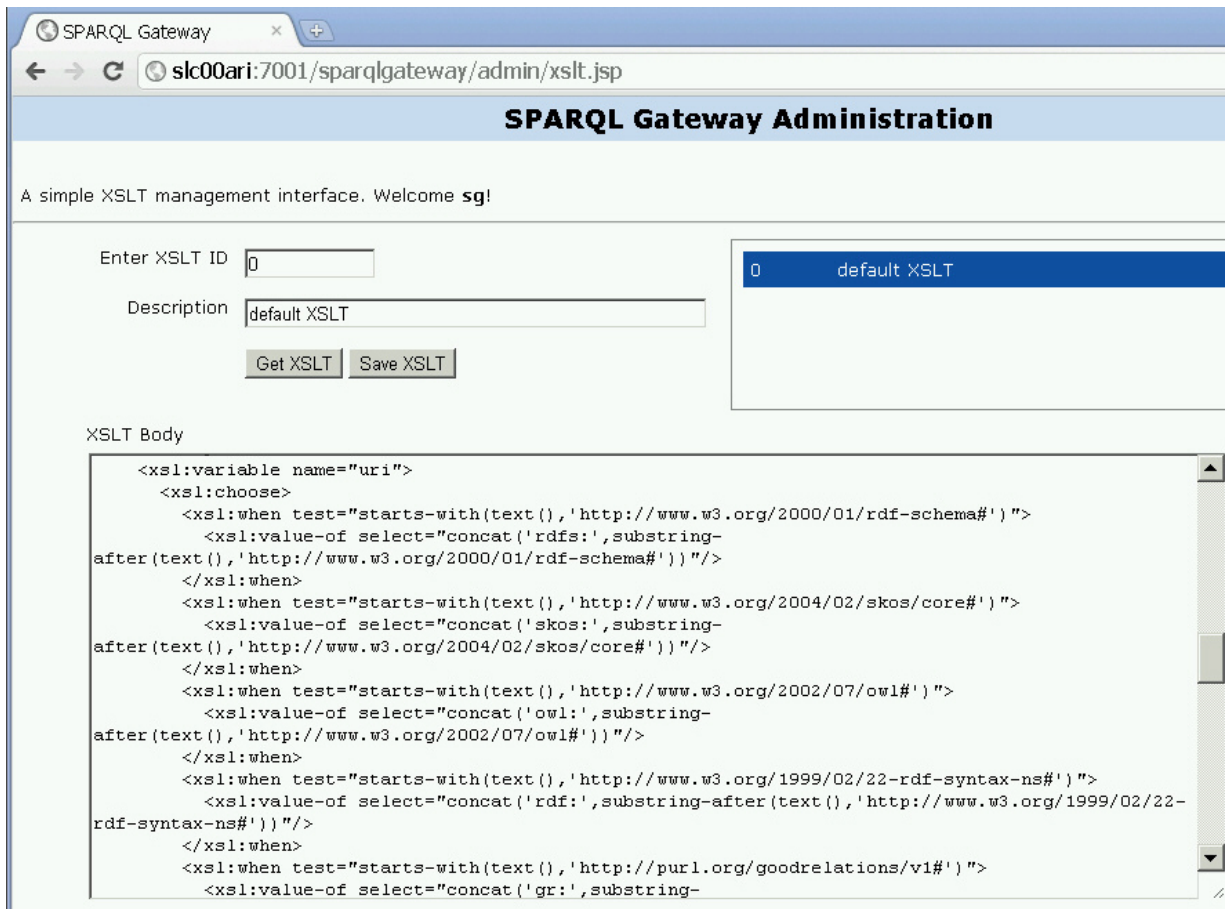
SPARQL Gateway ×

slc00ari:7001/sparqlgateway/admin/xslt.jsp

SPARQL Gateway Administration

A simple XSLT management interface. Welcome sg!

Enter XSLT ID 0

Description default XSLT

Get XSLT Save XSLT

| 0 | default XSLT |
|---|---|

XSLT Body

<xsl:variable name="uri">
<xsl:choose>
<xsl:when test="starts-with(text(),'http://www.w3.org/2000/01/rdf-schema#')">
<xsl:value-of select="concat('rdfs:',substring-after(text(),'http://www.w3.org/2000/01/rdf-schema#'))"/>
</xsl:when>
<xsl:when test="starts-with(text(),'http://www.w3.org/2004/02/skos/core#')">
<xsl:value-of select="concat('skos:',substring-after(text(),'http://www.w3.org/2004/02/skos/core#'))"/>
</xsl:when>
<xsl:when test="starts-with(text(),'http://www.w3.org/2002/07/owl#')">
<xsl:value-of select="concat('owl:',substring-after(text(),'http://www.w3.org/2002/07/owl#'))"/>
</xsl:when>
<xsl:when test="starts-with(text(),'http://www.w3.org/1999/02/22-rdf-syntax-ns#')">
<xsl:value-of select="concat('rdf:',substring-after(text(),'http://www.w3.org/1999/02/22-rdf-syntax-ns#'))"/>
</xsl:when>
<xsl:when test="starts-with(text(),'http://purl.org/goodrelations/v1#')">
<xsl:value-of select="concat('gr:',substring-